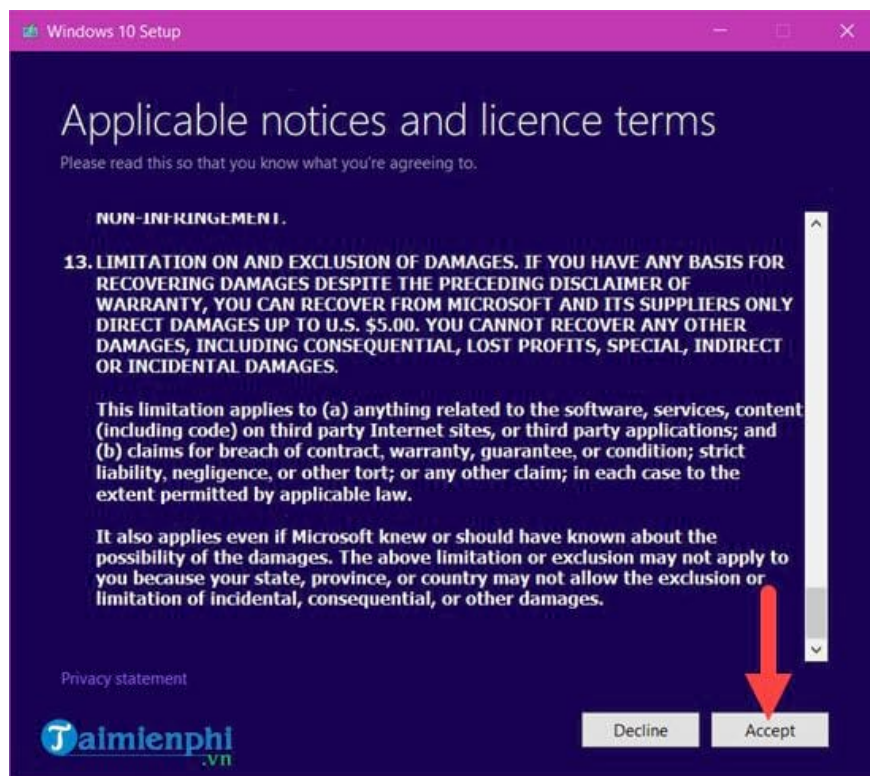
Windows 10 Setup

Applicable notices and licence terms

Please read this so that you know what you're agreeing to.

NON-INFRINGEMENT.

13. LIMITATION ON AND EXCLUSION OF DAMAGES. IF YOU HAVE ANY BASIS FOR RECOVERING DAMAGES DESPITE THE PRECEDING DISCLAIMER OF WARRANTY, YOU CAN RECOVER FROM MICROSOFT AND ITS SUPPLIERS ONLY DIRECT DAMAGES UP TO U.S. $5.00. YOU CANNOT RECOVER ANY OTHER DAMAGES, INCLUDING CONSEQUENTIAL, LOST PROFITS, SPECIAL, INDIRECT OR INCIDENTAL DAMAGES.

This limitation applies to (a) anything related to the software, services, content (including code) on third party Internet sites, or third party applications; and (b) claims for breach of contract, warranty, guarantee, or condition; strict liability, negligence, or other tort; or any other claim; in each case to the extent permitted by applicable law.

It also applies even if Microsoft knew or should have known about the possibility of the damages. The above limitation or exclusion may not apply to you because your state, province, or country may not allow the exclusion or limitation of incidental, consequential, or other damages.

Privacy statement

Taimienphi.vn

Decline

Accept